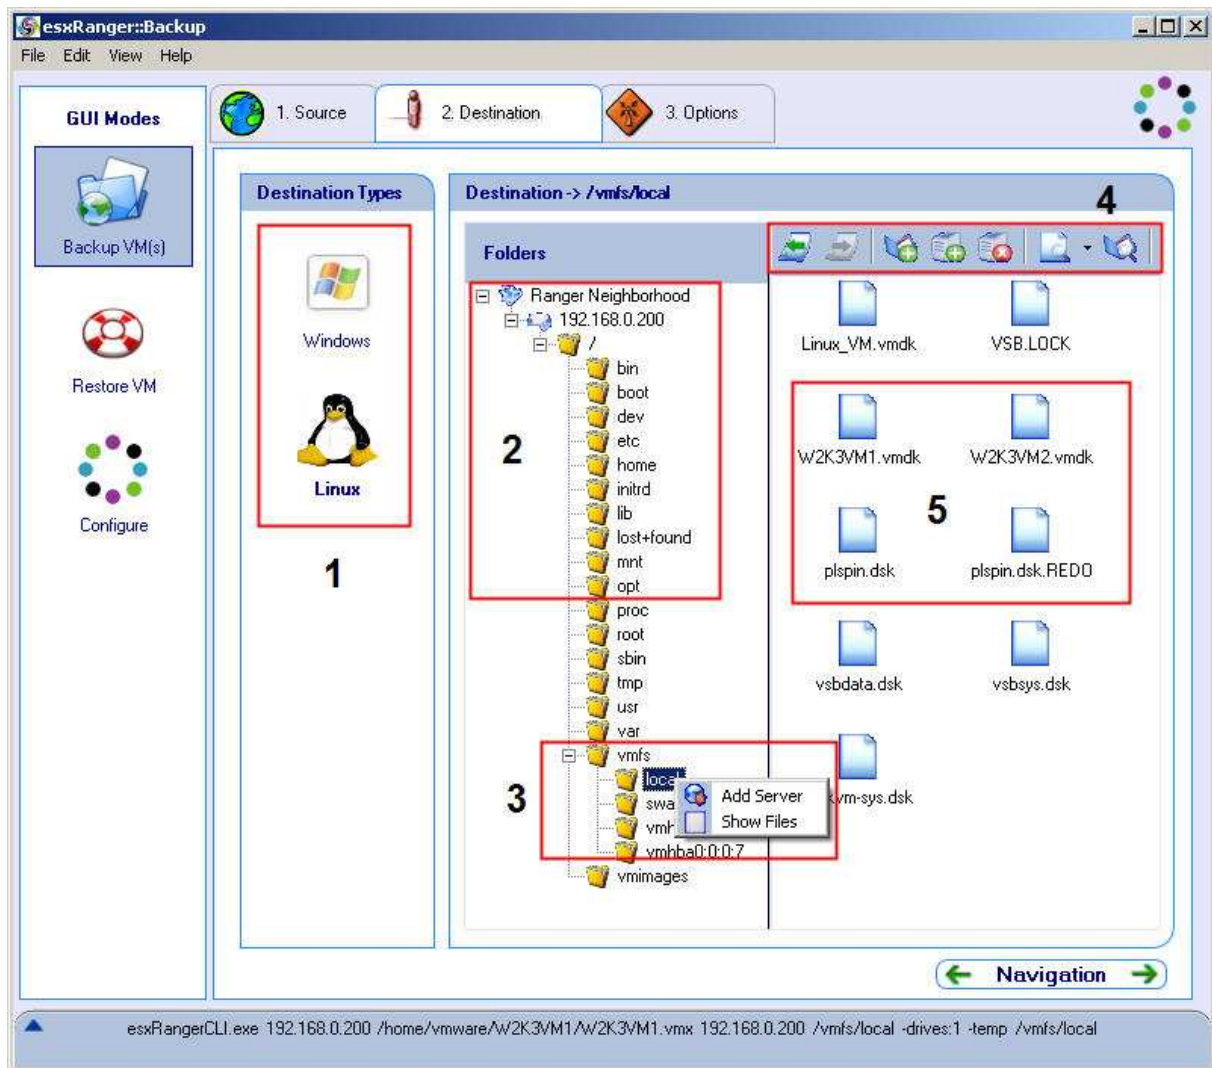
esxRanger::Backup

File Edit View Help

GUI Modes

Backup VM(s)

Restore VM

Configure

1. Source

2. Destination

3. Options

Destination Types

Windows

Linux

1

Destination -> /vmfs/local

4

Folders

Ranger Neighborhood
192.168.0.200
/
bin
boot
dev
etc
home
initrd
lib
lost+found
mnt
opt
proc
root
sbin
tmp
usr
var
vmfs
local
swa
vmh
vmhba0:0:0:7
vmimages

2

3

Add Server
Show Files

Linux_VM.vmdk

VSB.LOCK

W2K3VM1.vmdk

W2K3VM2.vmdk

5

plspin.dsk

plspin.dsk.REDO

vsbdata.dsk

vsbsys.dsk

vm-sys.dsk

Navigation

esxRangerCLI.exe 192.168.0.200 /home/vmware/W2K3VM1/W2K3VM1.vmx 192.168.0.200 /vmfs/local -drives:1 -temp /vmfs/local